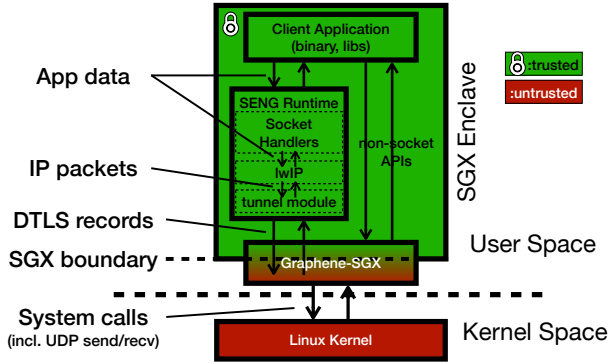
Client Application (binary, libs)

SENG Runtime

Socket Handlers

lwIP

tunnel module

non-socket APIs

SGX Enclave

:trusted

:untrusted

App data

IP packets

DTLS records

SGX boundary

Graphene-SGX

User Space

System calls (incl. UDP send/recv)

Linux Kernel

Kernel Space